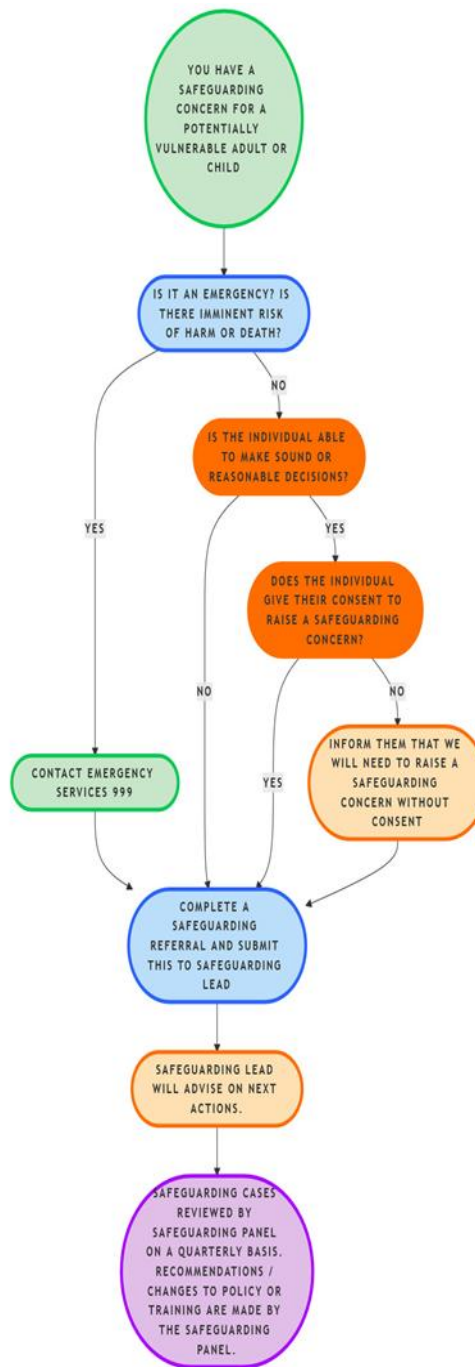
YOU HAVE A SAFEGUARDING CONCERN FOR A POTENTIALLY VULNERABLE ADULT OR CHILD

IS IT AN EMERGENCY? IS THERE IMMINENT RISK OF HARM OR DEATH?

NO

IS THE INDIVIDUAL ABLE TO MAKE SOUND OR REASONABLE DECISIONS?

YES

YES

DOES THE INDIVIDUAL GIVE THEIR CONSENT TO RAISE A SAFEGUARDING CONCERN?

NO

NO

CONTACT EMERGENCY SERVICES 999

YES

INFORM THEM THAT WE WILL NEED TO RAISE A SAFEGUARDING CONCERN WITHOUT CONSENT

COMPLETE A SAFEGUARDING REFERRAL AND SUBMIT THIS TO SAFEGUARDING LEAD

SAFEGUARDING LEAD WILL ADVISE ON NEXT ACTIONS.

SAFEGUARDING CASES REVIEWED BY SAFEGUARDING PANEL ON A QUARTERLY BASIS. RECOMMENDATIONS / CHANGES TO POLICY OR TRAINING ARE MADE BY THE SAFEGUARDING PANEL.